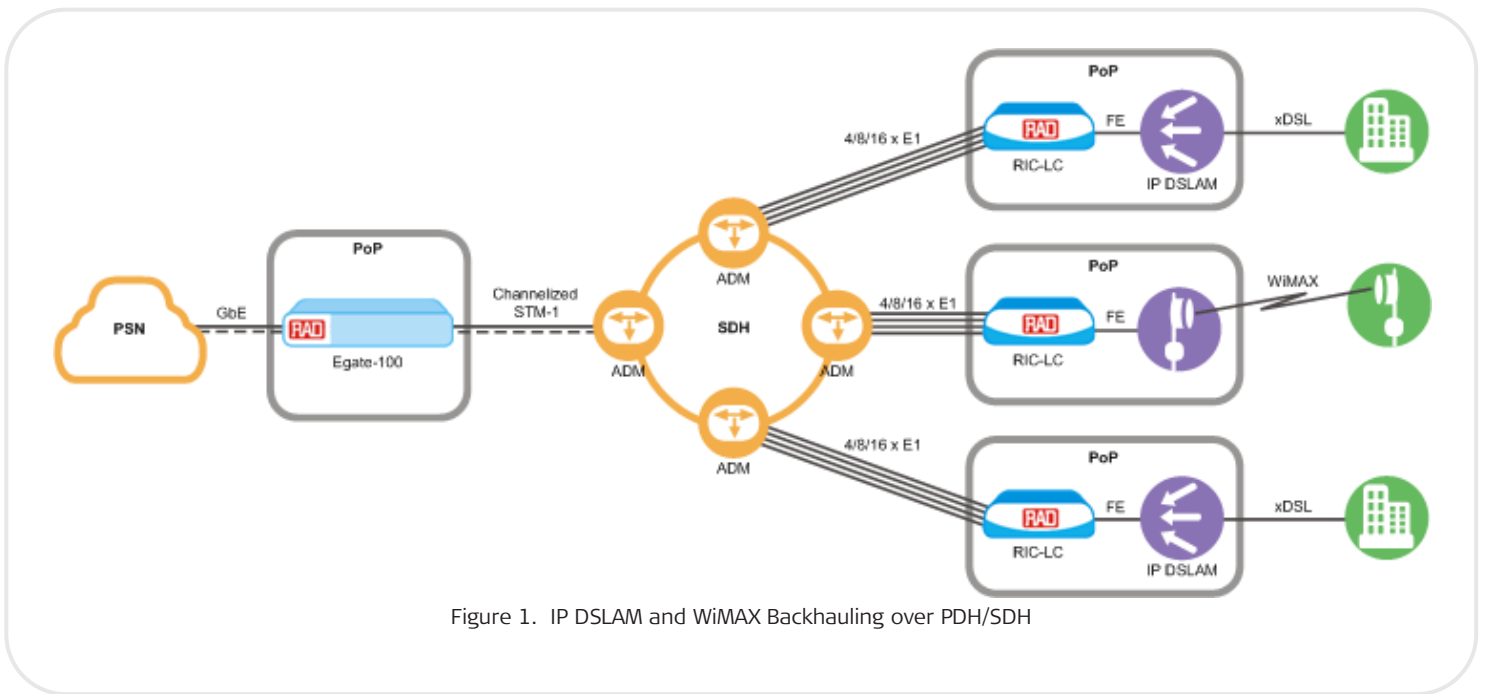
PSN

GbE

PoP

RAD

Egate-100

Channelized STM-1

ADM

ADM

SDH

ADM

ADM

4/8/16 x E1

PoP

RAD

RIC-LC

FE

IP DSLAM

xDSL

4/8/16 x E1

PoP

RAD

RIC-LC

FE

WiMAX

4/8/16 x E1

PoP

RAD

RIC-LC

FE

IP DSLAM

xDSL

Figure 1. IP DSLAM and WiMAX Backhauling over PDH/SDH